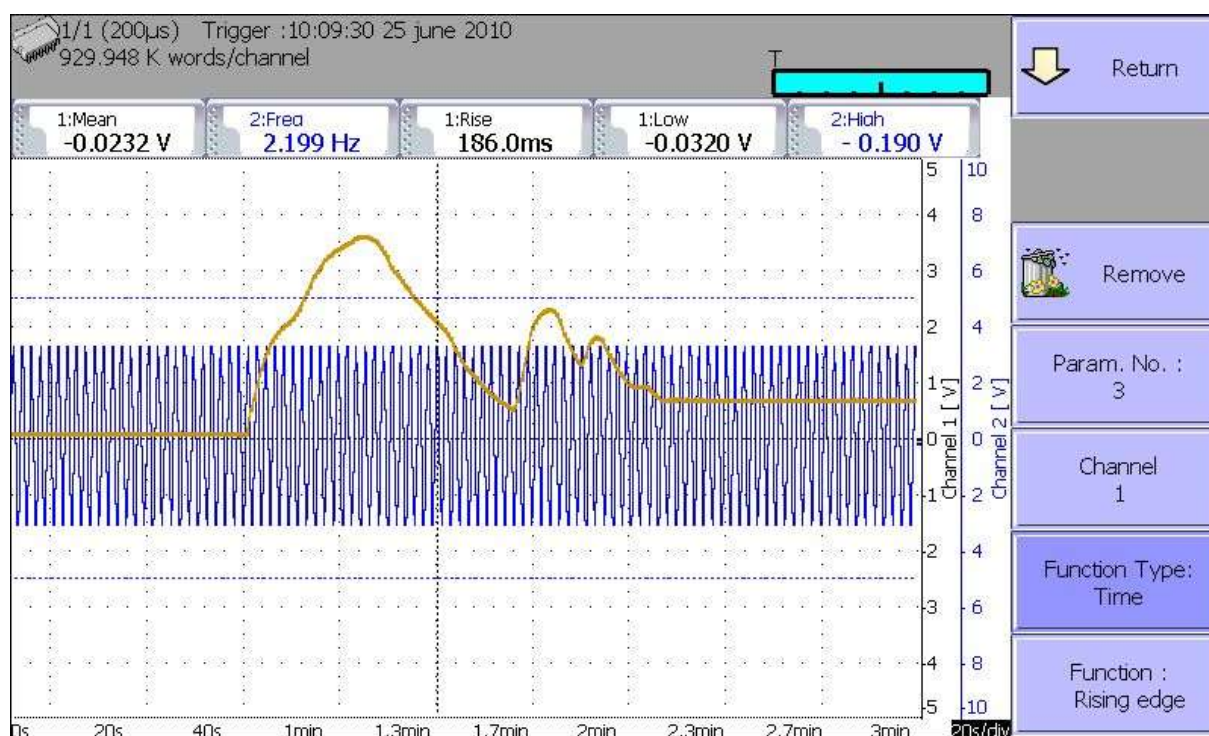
1/1 (200µs) Trigger :10:09:30 25 june 2010
929.948 K words/channel

T

Return

1:Mean
-0.0232 V

2:Freq
2.199 Hz

1:Rise
186.0ms

1:Low
-0.0320 V

2:High
- 0.190 V

5
4
3
2
1
0
-1
-2
-3
-4
-5

Channel 1 [ V]

10
8
6
4
2
0
2
4
6
8
10

Channel 2 [ V]

Remove

Param. No. :
3

Channel
1

Function Type:
Time

Function :
Rising edge

0s 20s 40s 1min 1.3min 1.7min 2min 2.3min 2.7min 3min 20s/div